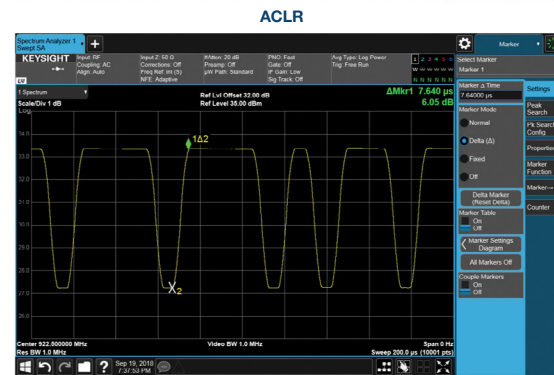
ACLR

Spectrum Analyzer 1
Swept SA

Marker

KEYSIGHT
Input: RF
Coupling: AC
Align: Auto
Input Z: 50 Ω
Corrections: Off
Freq Ref: Int (S)
NFE: Adaptive
#Atten: 20 dB
Preamp: Off
µW Path: Standard
PNO: Fast
Gate: Off
IF Gain: Low
Sig Track: Off
Avg Type: Log Power
Trig: Free Run

Select Marker
Marker 1

1 Spectrum
Scale/Div 1 dB
Log
Ref Lvl Offset 32.00 dB
Ref Level 35.00 dBm
ΔMkr1 7.640 µs
6.05 dB

Marker Δ Time
7.64000 µs

Settings
Peak Search
Pk Search Config
Properties
Marker Function
Marker→
Counter

Marker Mode
Normal
Delta (Δ)
Fixed
Off

Delta Marker (Reset Delta)

Marker Table
On
Off

Marker Settings Diagram

All Markers Off

Couple Markers
On
Off

34.0
33.0
32.0
31.0
30.0
29.0
28.0
27.0
26.0

1Δ2
X2

Center 922.000000 MHz
Res BW 1.0 MHz
Video BW 1.0 MHz
Span 0 Hz
Sweep 200.0 µs (10001 pts)

Sep 19, 2018
7:37:53 PM